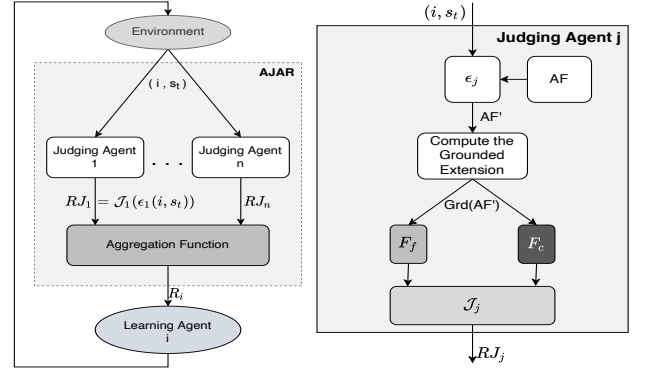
Environment

AJAR

$(i, s_t)$

Judging Agent 1

. . .

Judging Agent n

$RJ_1 = \mathcal{J}_1(\epsilon_1(i, s_t))$

$RJ_n$

Aggregation Function

$R_i$

Learning Agent i

$(i, s_t)$

Judging Agent j

$\epsilon_j$

AF

AF'

Compute the Grounded Extension

Grd(AF')

$F_f$

$F_c$

$\mathcal{J}_j$

$RJ_j$